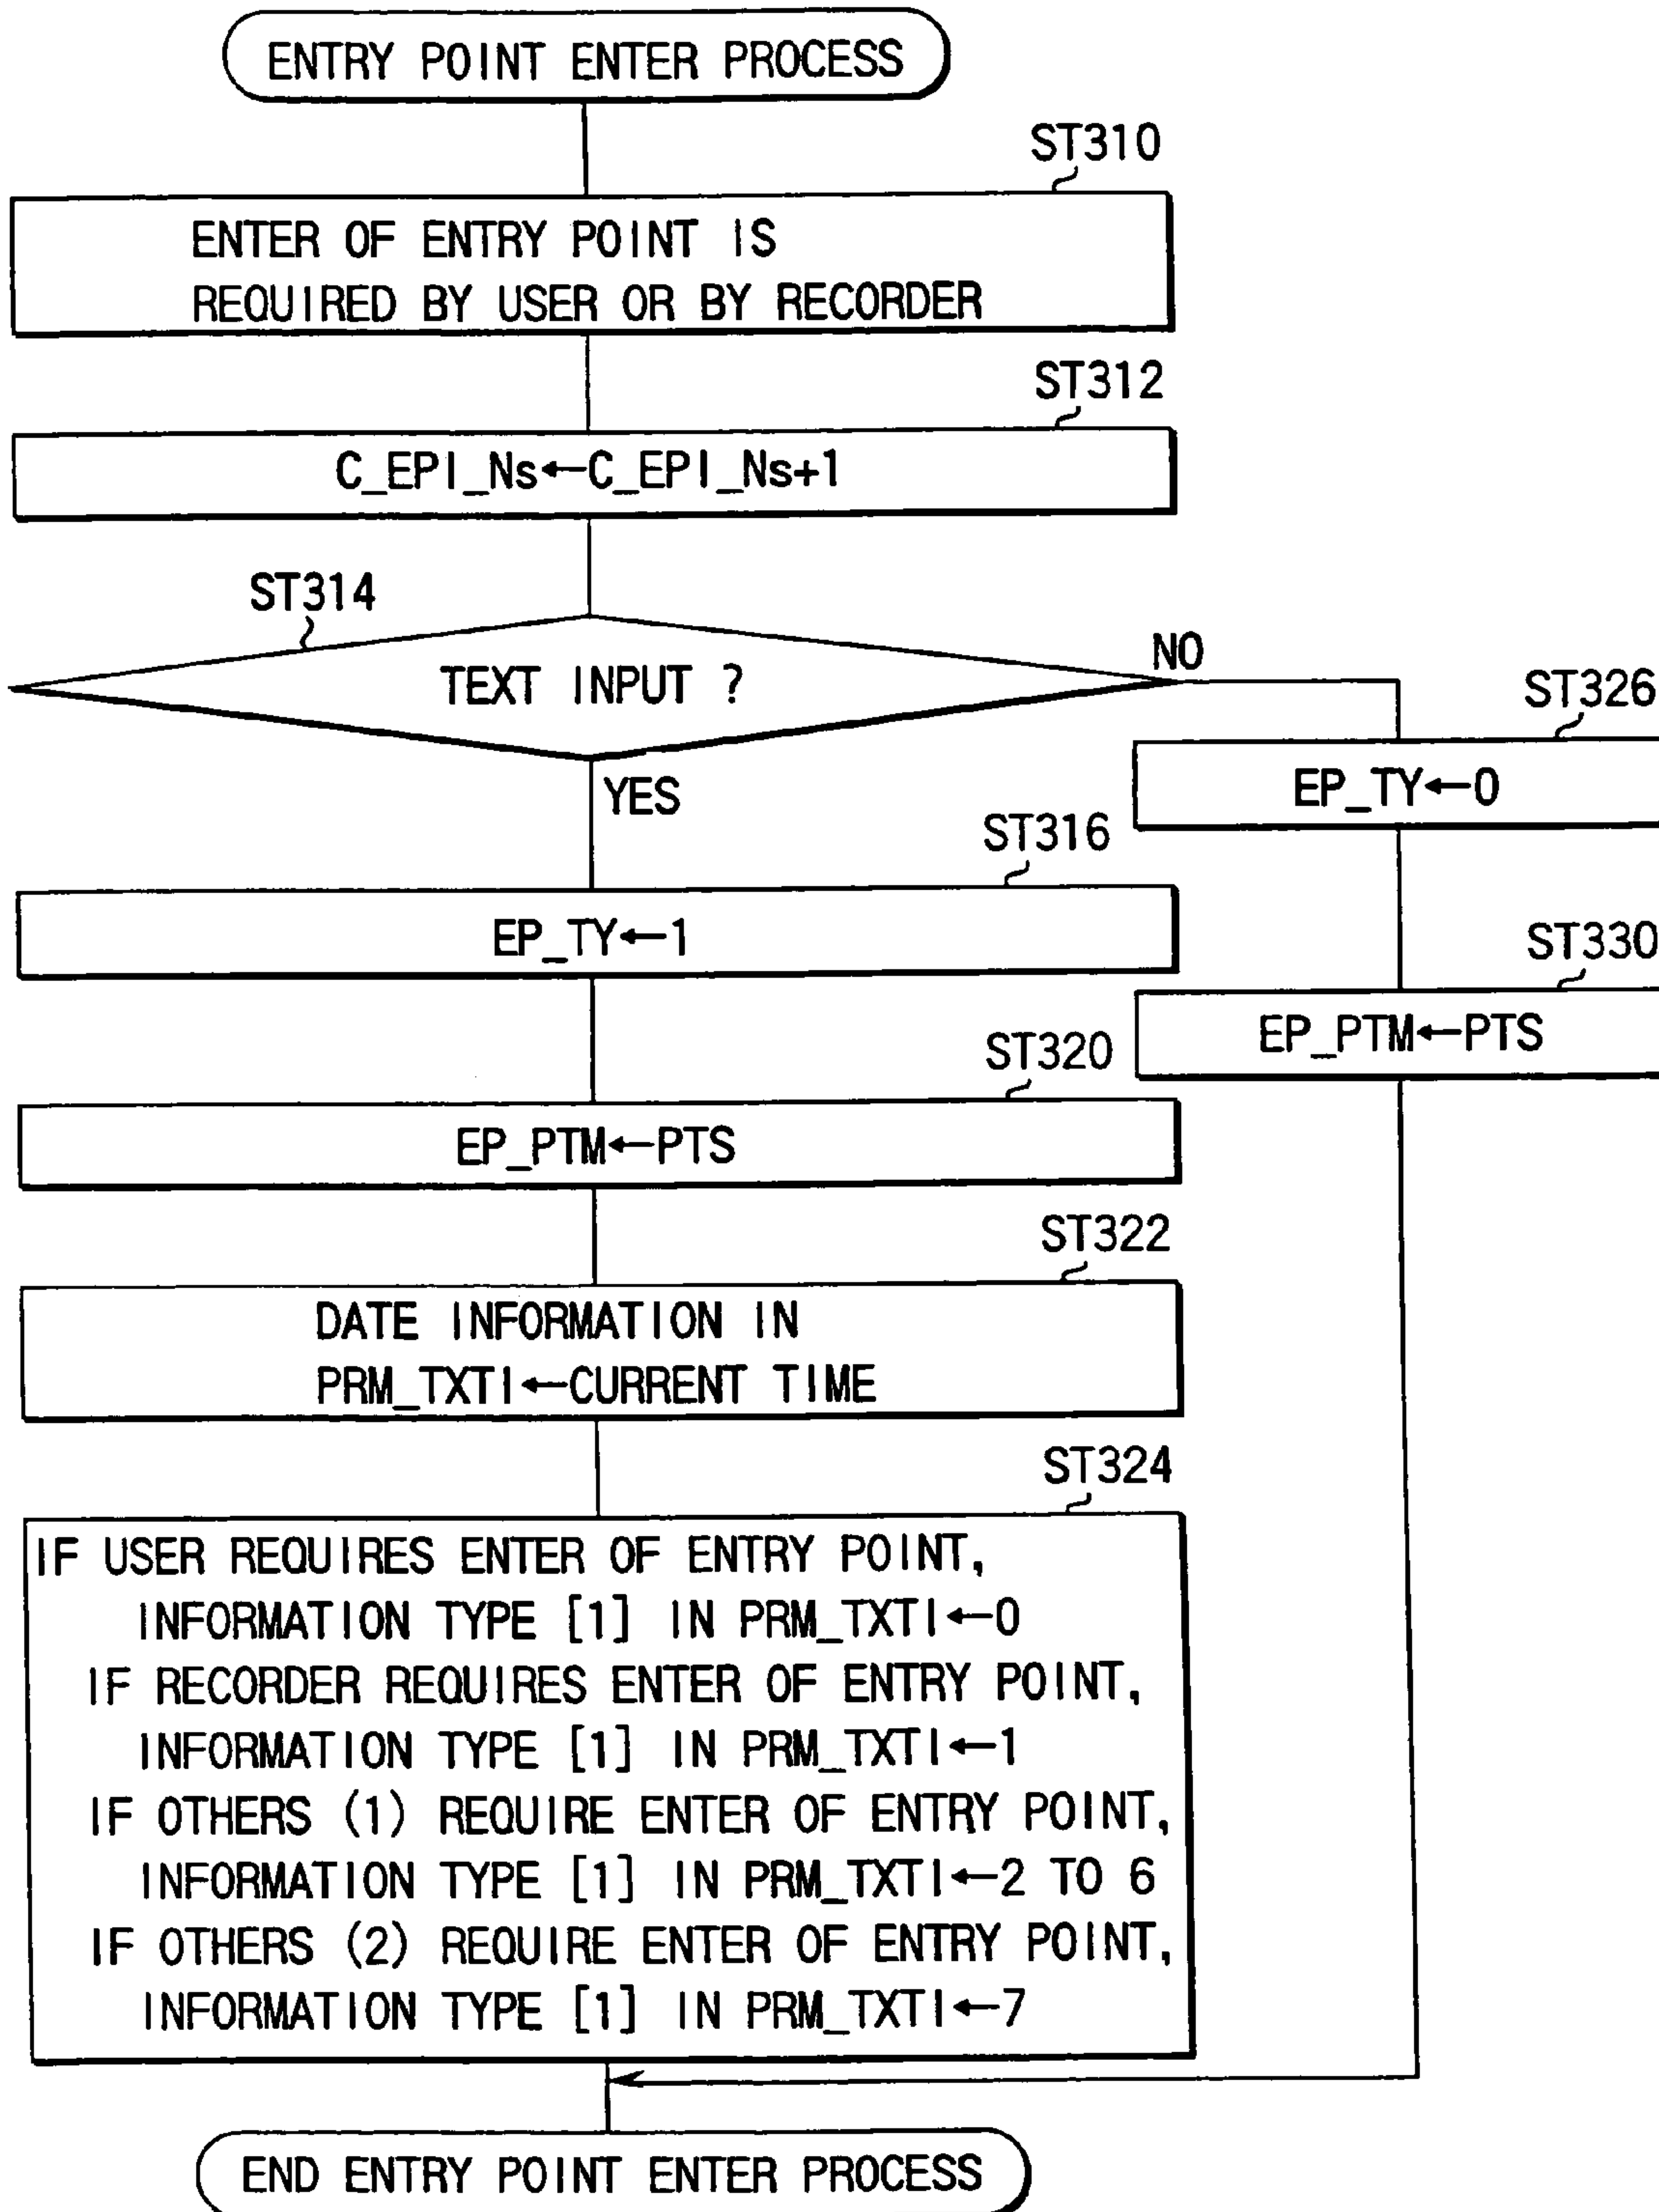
ENTRY POINT ENTER PROCESS

ST310

ENTER OF ENTRY POINT IS REQUIRED BY USER OR BY RECORDER

ST312

C_EPI_Ns←C_EPI_Ns+1

ST314

TEXT INPUT ?

NO

ST326

EP_TY←0

YES

ST316

EP_TY←1

ST330

EP_PTM←PTS

ST320

EP_PTM←PTS

ST322

DATE INFORMATION IN PRM_TXTI←CURRENT TIME

ST324

IF USER REQUIRES ENTER OF ENTRY POINT, INFORMATION TYPE [1] IN PRM_TXTI←0
IF RECORDER REQUIRES ENTER OF ENTRY POINT, INFORMATION TYPE [1] IN PRM_TXTI←1
IF OTHERS (1) REQUIRE ENTER OF ENTRY POINT, INFORMATION TYPE [1] IN PRM_TXTI←2 TO 6
IF OTHERS (2) REQUIRE ENTER OF ENTRY POINT, INFORMATION TYPE [1] IN PRM_TXTI←7

END ENTRY POINT ENTER PROCESS